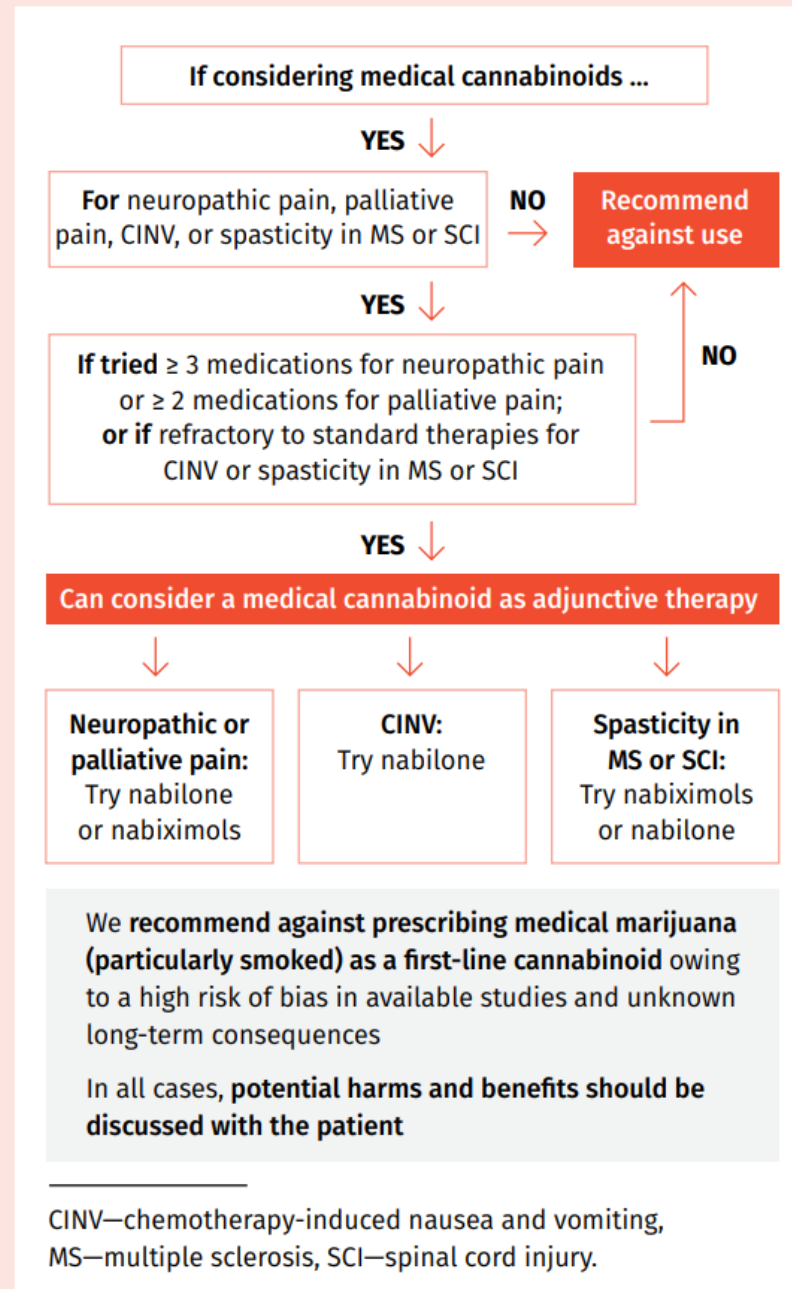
If considering medical cannabinoids ...

YES

For neuropathic pain, palliative pain, CINV, or spasticity in MS or SCI

NO

Recommend against use

YES

If tried ≥ 3 medications for neuropathic pain or ≥ 2 medications for palliative pain; or if refractory to standard therapies for CINV or spasticity in MS or SCI

NO

YES

Can consider a medical cannabinoid as adjunctive therapy

Neuropathic or palliative pain: Try nabilone or nabiximols

CINV: Try nabilone

Spasticity in MS or SCI: Try nabiximols or nabilone

We recommend against prescribing medical marijuana (particularly smoked) as a first-line cannabinoid owing to a high risk of bias in available studies and unknown long-term consequences

In all cases, potential harms and benefits should be discussed with the patient

CINV—chemotherapy-induced nausea and vomiting, MS—multiple sclerosis, SCI—spinal cord injury.